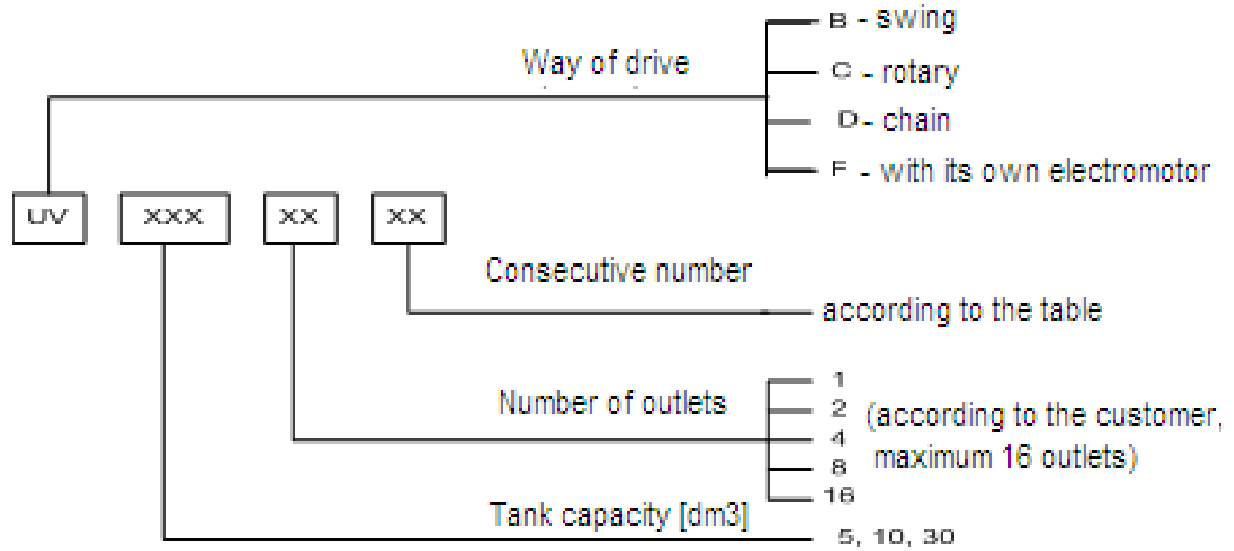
Way of drive

B - swing
C - rotary
D - chain
F - with its own electromotor

UV XXX XX XX

Consecutive number
according to the table

Number of outlets
1
2
4
8
16
(according to the customer, maximum 16 outlets)

Tank capacity [dm3]
5, 10, 30